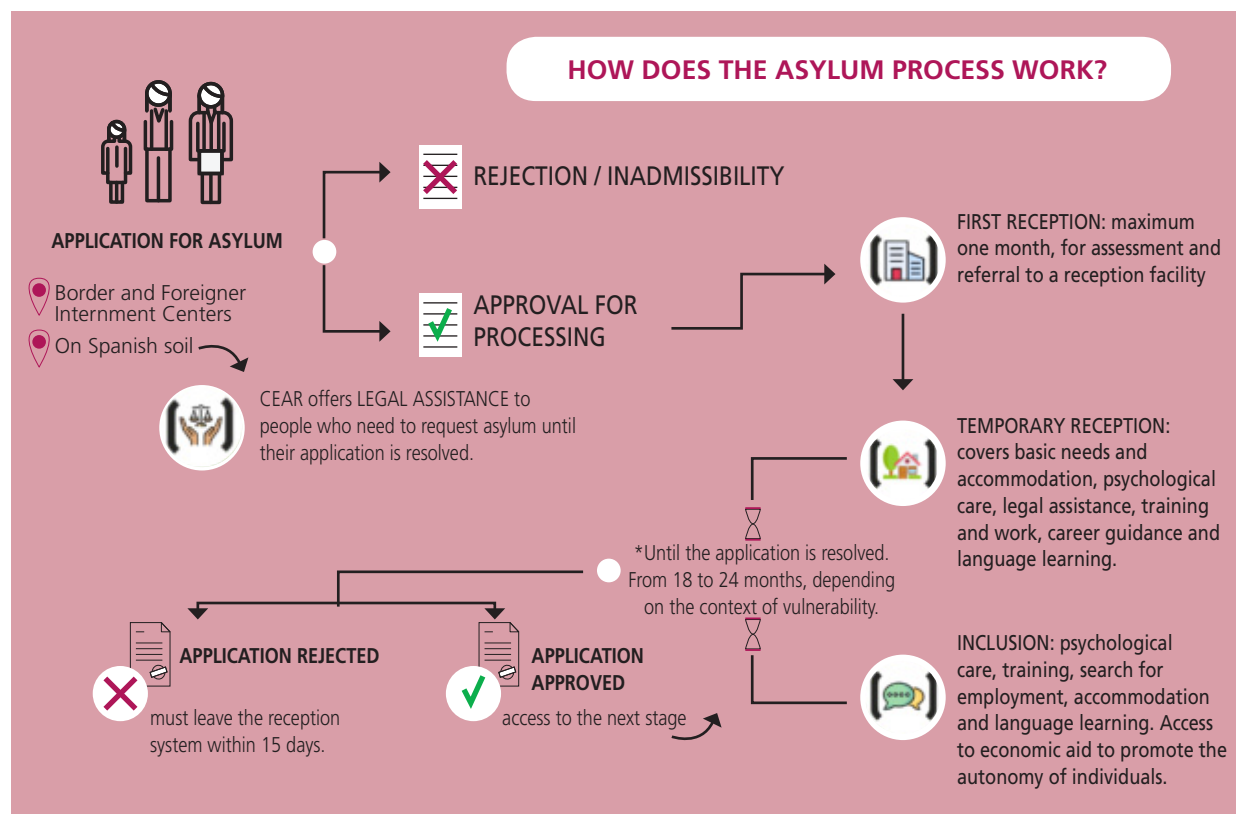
HOW DOES THE ASYLUM PROCESS WORK?

APPLICATION FOR ASYLUM

Border and Foreigner Internment Centers

On Spanish soil

REJECTION / INADMISSIBILITY

APPROVAL FOR PROCESSING

CEAR offers LEGAL ASSISTANCE to people who need to request asylum until their application is resolved.

FIRST RECEPTION: maximum one month, for assessment and referral to a reception facility

TEMPORARY RECEPTION: covers basic needs and accommodation, psychological care, legal assistance, training and work, career guidance and language learning.

*Until the application is resolved. From 18 to 24 months, depending on the context of vulnerability.

APPLICATION REJECTED

must leave the reception system within 15 days.

APPLICATION APPROVED

access to the next stage

INCLUSION: psychological care, training, search for employment, accommodation and language learning. Access to economic aid to promote the autonomy of individuals.